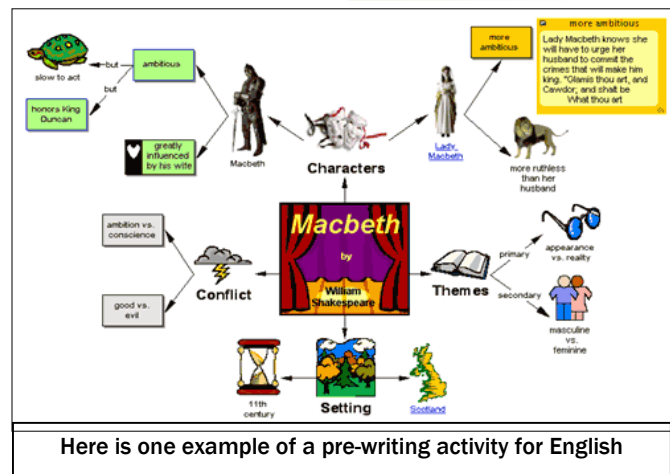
slow to act

but

ambitious

but

honors King Duncan

greatly influenced by his wife

Macbeth

Characters

Lady Macbeth

more ambitious

more ambitious

Lady Macbeth knows she will have to urge her husband to commit the crimes that will make him king. "Glamis thou art, and Cawdor; and shalt be What thou art

more ruthless than her husband

ambition vs. conscience

good vs. evil

Conflict

Macbeth

by

William Shakespeare

Themes

primary

appearance vs. reality

secondary

masculine vs. feminine

11th century

Setting

Scotland

Here is one example of a pre-writing activity for English